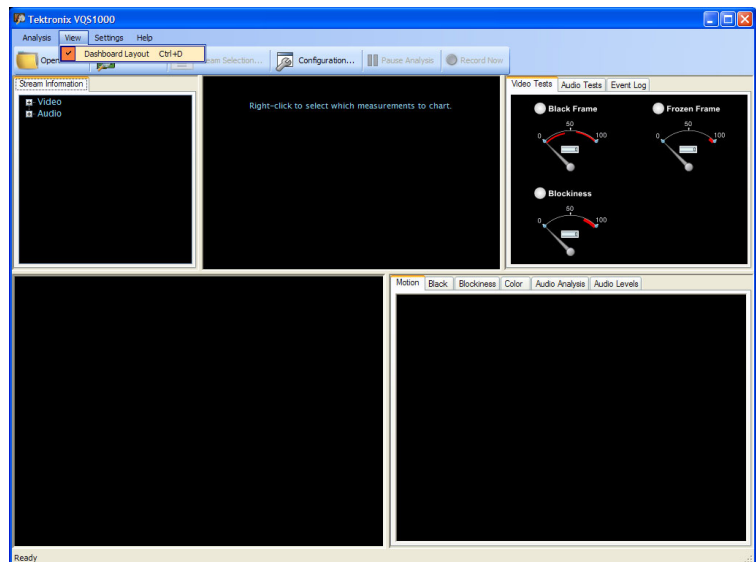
Tektronix VQS1000

Analysis View Settings Help

Dashboard Layout Ctrl+D

Ope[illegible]

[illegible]am Selection...

Configuration...

Pause Analysis

Record Now

Stream Information

Video
Audio

Right-click to select which measurements to chart.

Video Tests Audio Tests Event Log

Black Frame

0 50 100

Frozen Frame

0 50 100

Blockiness

0 50 100

Motion Black Blockiness Color Audio Analysis Audio Levels

Ready